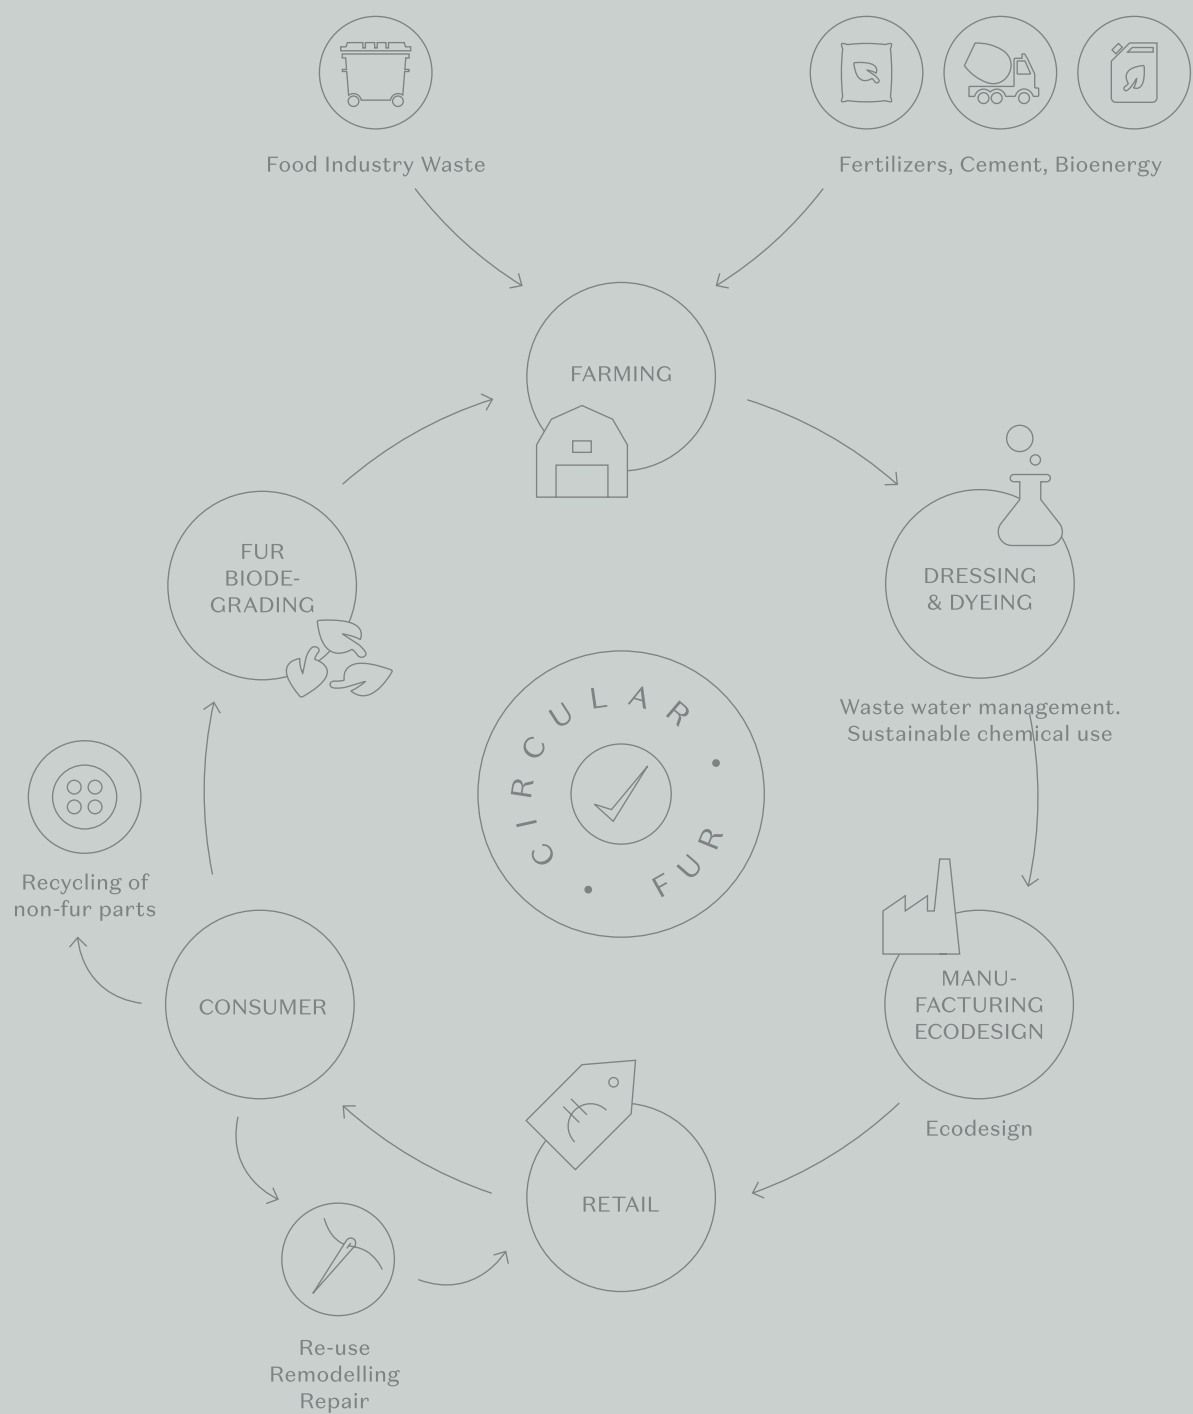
Food Industry Waste

Fertilizers, Cement, Bioenergy

FARMING

DRESSING & DYEING

Waste water management. Sustainable chemical use

MANU-FACTURING ECODESIGN

Ecodesign

RETAIL

Re-use
Remodelling
Repair

CONSUMER

Recycling of non-fur parts

FUR BIODE-GRADING

CIRCULAR • FUR •